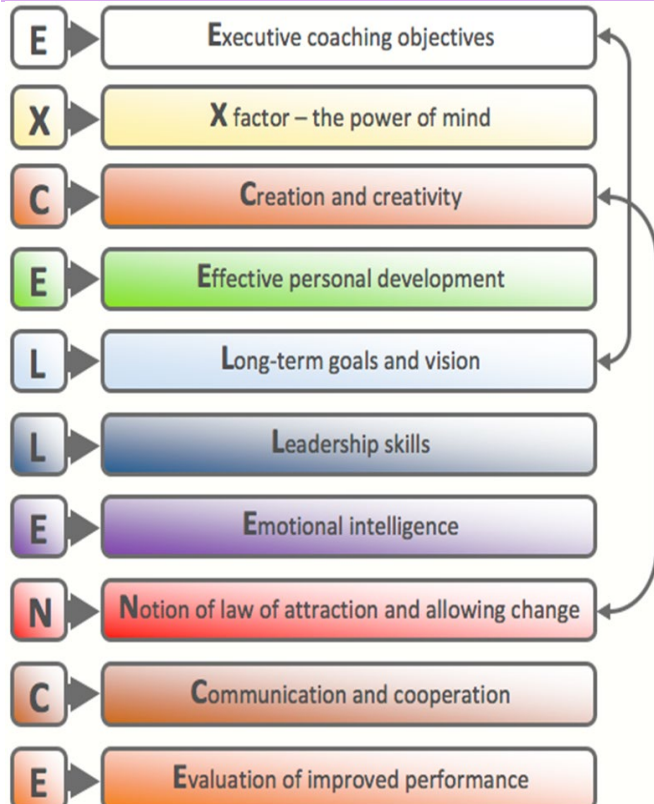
E Executive coaching objectives

X X factor – the power of mind

C Creation and creativity

E Effective personal development

L Long-term goals and vision

L Leadership skills

E Emotional intelligence

N Notion of law of attraction and allowing change

C Communication and cooperation

E Evaluation of improved performance